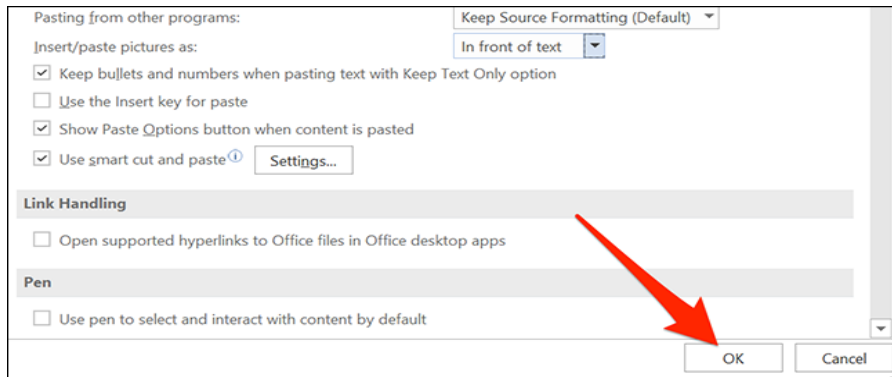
Pasting from other programs: Keep Source Formatting (Default)

Insert/paste pictures as: In front of text

Keep bullets and numbers when pasting text with Keep Text Only option

Use the Insert key for paste

Show Paste Options button when content is pasted

Use smart cut and paste Settings...

Link Handling

Open supported hyperlinks to Office files in Office desktop apps

Pen

Use pen to select and interact with content by default

OK Cancel